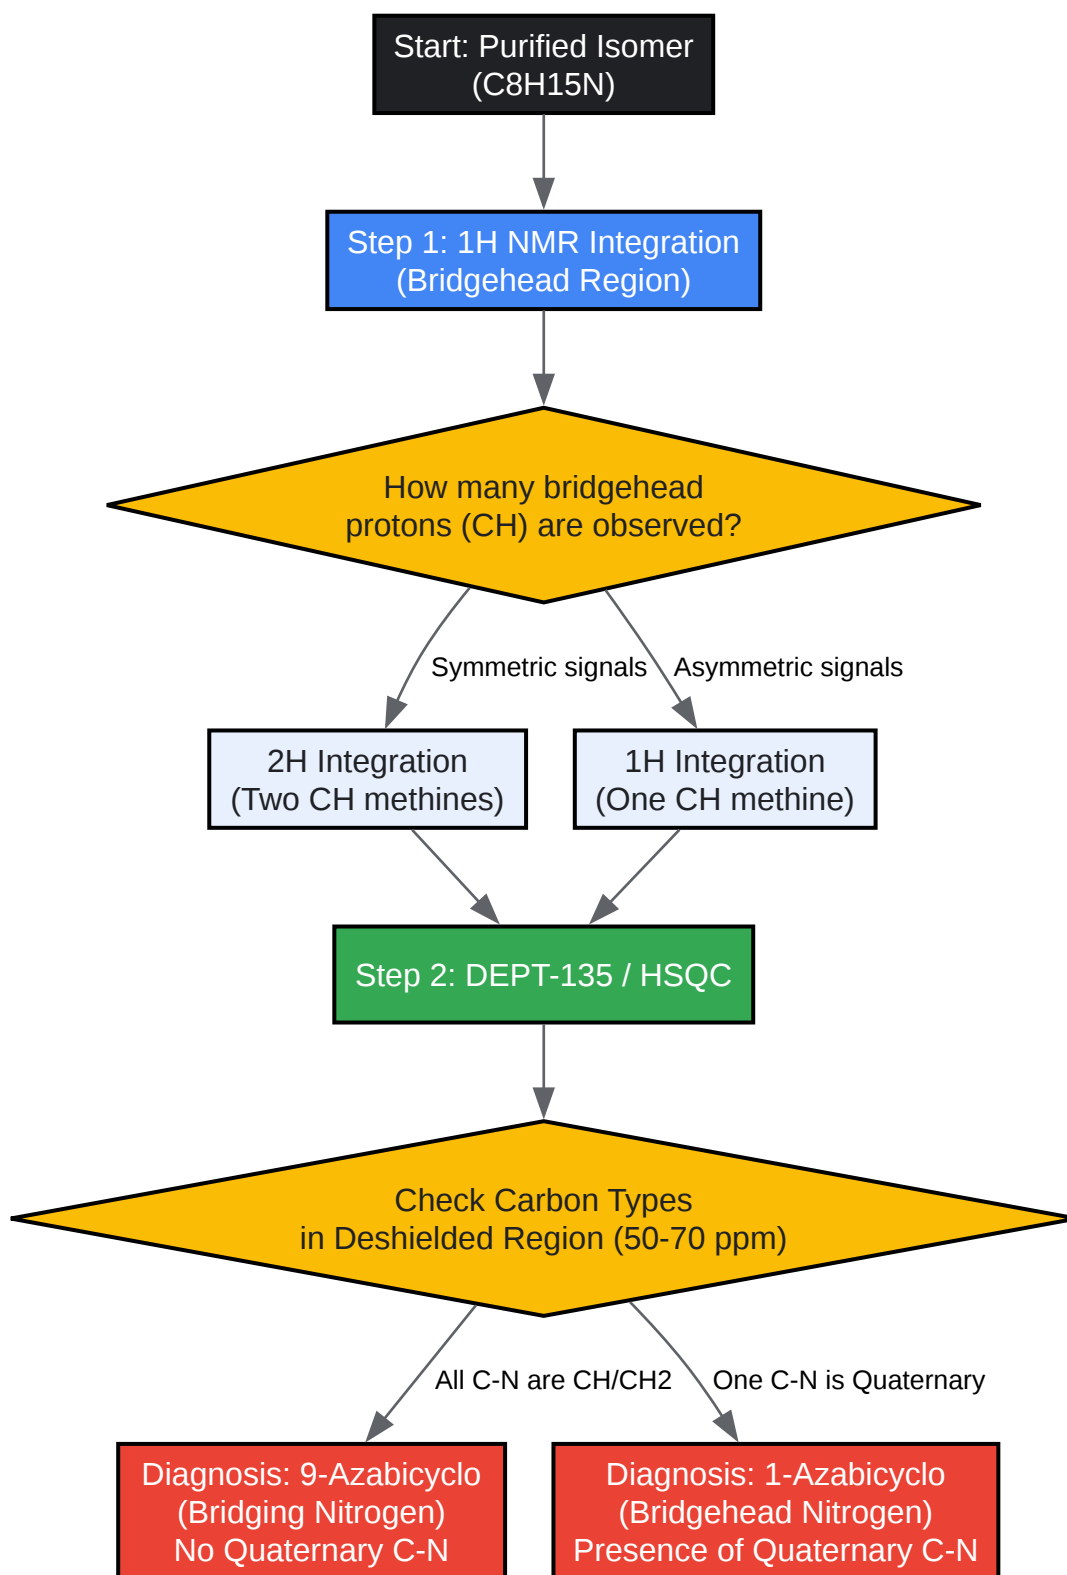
Start: Purified Isomer
(C8H15N)

Step 1: 1H NMR Integration
(Bridgehead Region)

How many bridgehead
protons (CH) are observed?

Symmetric signals

Asymmetric signals

2H Integration
(Two CH methines)

1H Integration
(One CH methine)

Step 2: DEPT-135 / HSQC

Check Carbon Types
in Deshielded Region (50-70 ppm)

All C-N are CH/CH2

One C-N is Quaternary

Diagnosis: 9-Azabicyclo
(Bridging Nitrogen)
No Quaternary C-N

Diagnosis: 1-Azabicyclo
(Bridgehead Nitrogen)
Presence of Quaternary C-N